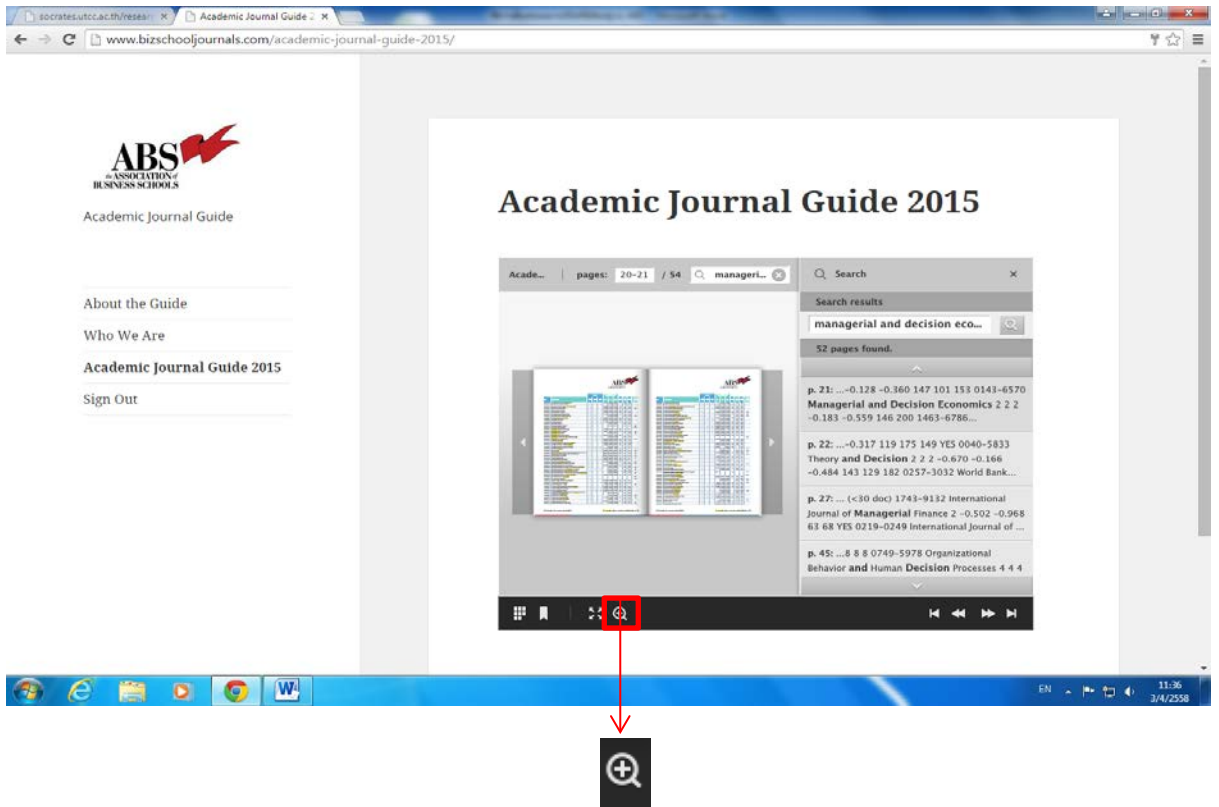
socrates.utcc.ac.th/resear ×
Academic Journal Guide 2 ×

www.bizschooljournals.com/academic-journal-guide-2015/

ABS
the ASSOCIATION of BUSINESS SCHOOLS

Academic Journal Guide

About the Guide
Who We Are
Academic Journal Guide 2015
Sign Out

Academic Journal Guide 2015

Acade... | pages: 20-21 / 54 manageri...

Search ×

Search results

managerial and decision eco...

52 pages found.

p. 21: ...-0.128 -0.360 147 101 153 0143-6570 Managerial and Decision Economics 2 2 2 -0.183 -0.559 146 200 1463-6786...

p. 22: ...-0.317 119 175 149 YES 0040-5833 Theory and Decision 2 2 2 -0.670 -0.166 -0.484 143 129 182 0257-3032 World Bank...

p. 27: ... (<30 doc) 1743-9132 International Journal of Managerial Finance 2 -0.502 -0.968 63 68 YES 0219-0249 International Journal of ...

p. 45: ...8 8 8 0749-5978 Organizational Behavior and Human Decision Processes 4 4 4

EN 11:36 3/4/2558